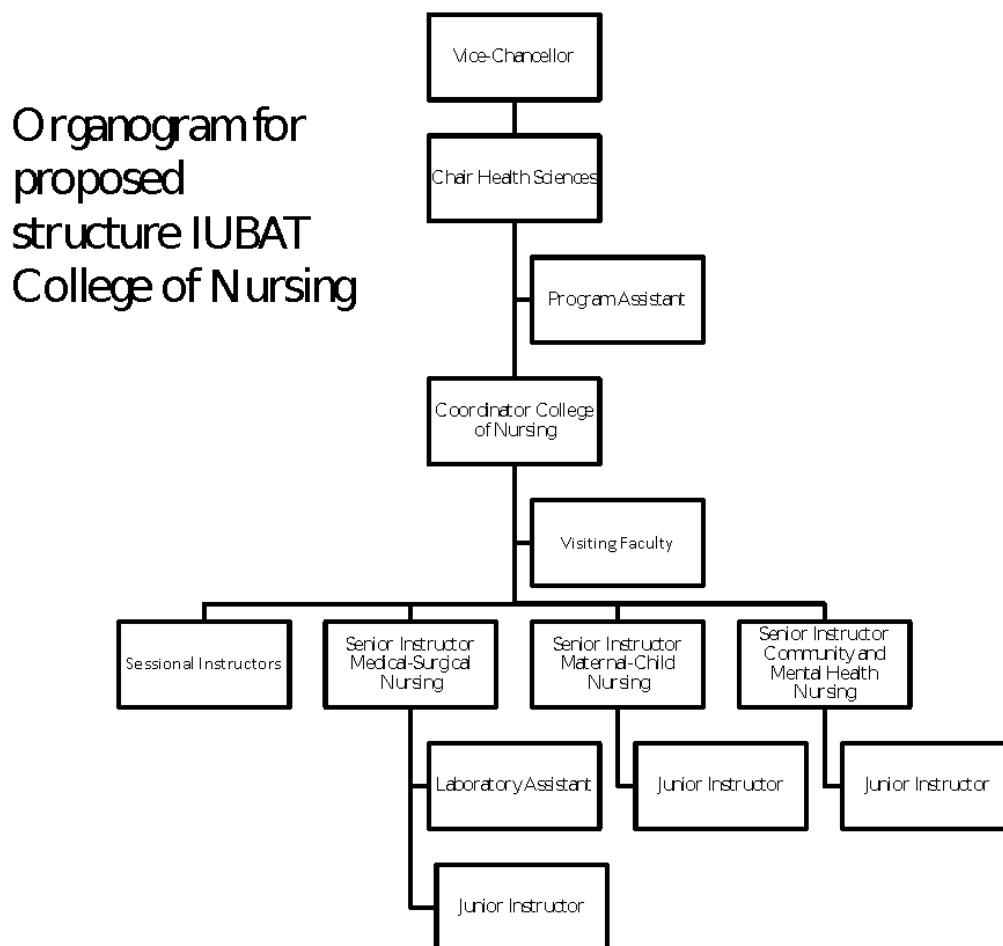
Organogram for proposed structure IUBAT College of Nursing

Vice-Chancellor

Chair Health Sciences

Program Assistant

Coordinator College of Nursing

Visiting Faculty

Sessional Instructors

Senior Instructor Medical-Surgical Nursing

Senior Instructor Maternal-Child Nursing

Senior Instructor Community and Mental Health Nursing

Laboratory Assistant

Junior Instructor

Junior Instructor

Junior Instructor